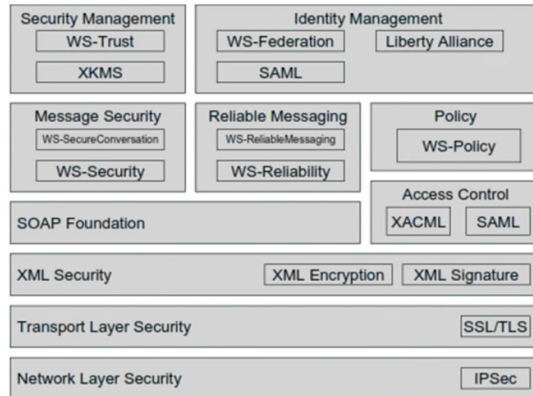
Security Management
WS-Trust
XKMS

Identity Management
WS-Federation
Liberty Alliance
SAML

Message Security
WS-SecureConversation
WS-Security

Reliable Messaging
WS-ReliableMessaging
WS-Reliability

Policy
WS-Policy

Access Control
XACML
SAML

SOAP Foundation

XML Security
XML Encryption
XML Signature

Transport Layer Security
SSL/TLS

Network Layer Security
IPSec